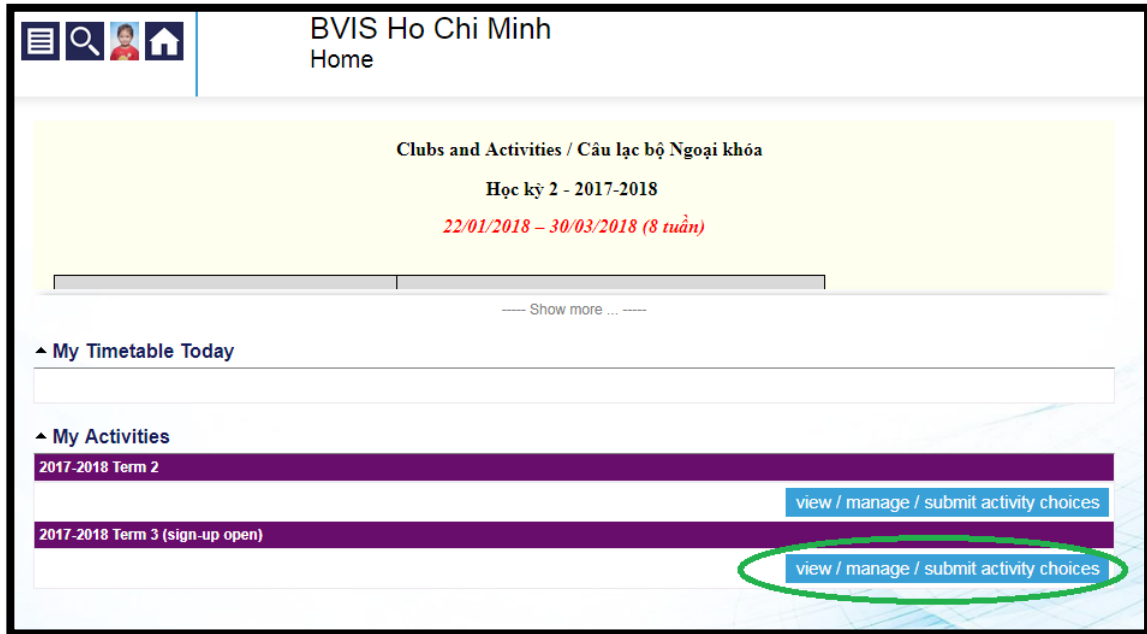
BVIS Ho Chi Minh
Home

Clubs and Activities / Câu lạc bộ Ngoại khóa

Học kỳ 2 - 2017-2018

22/01/2018 – 30/03/2018 (8 tuần)

----- Show more ... -----

My Timetable Today

My Activities

2017-2018 Term 2

view / manage / submit activity choices

2017-2018 Term 3 (sign-up open)

view / manage / submit activity choices